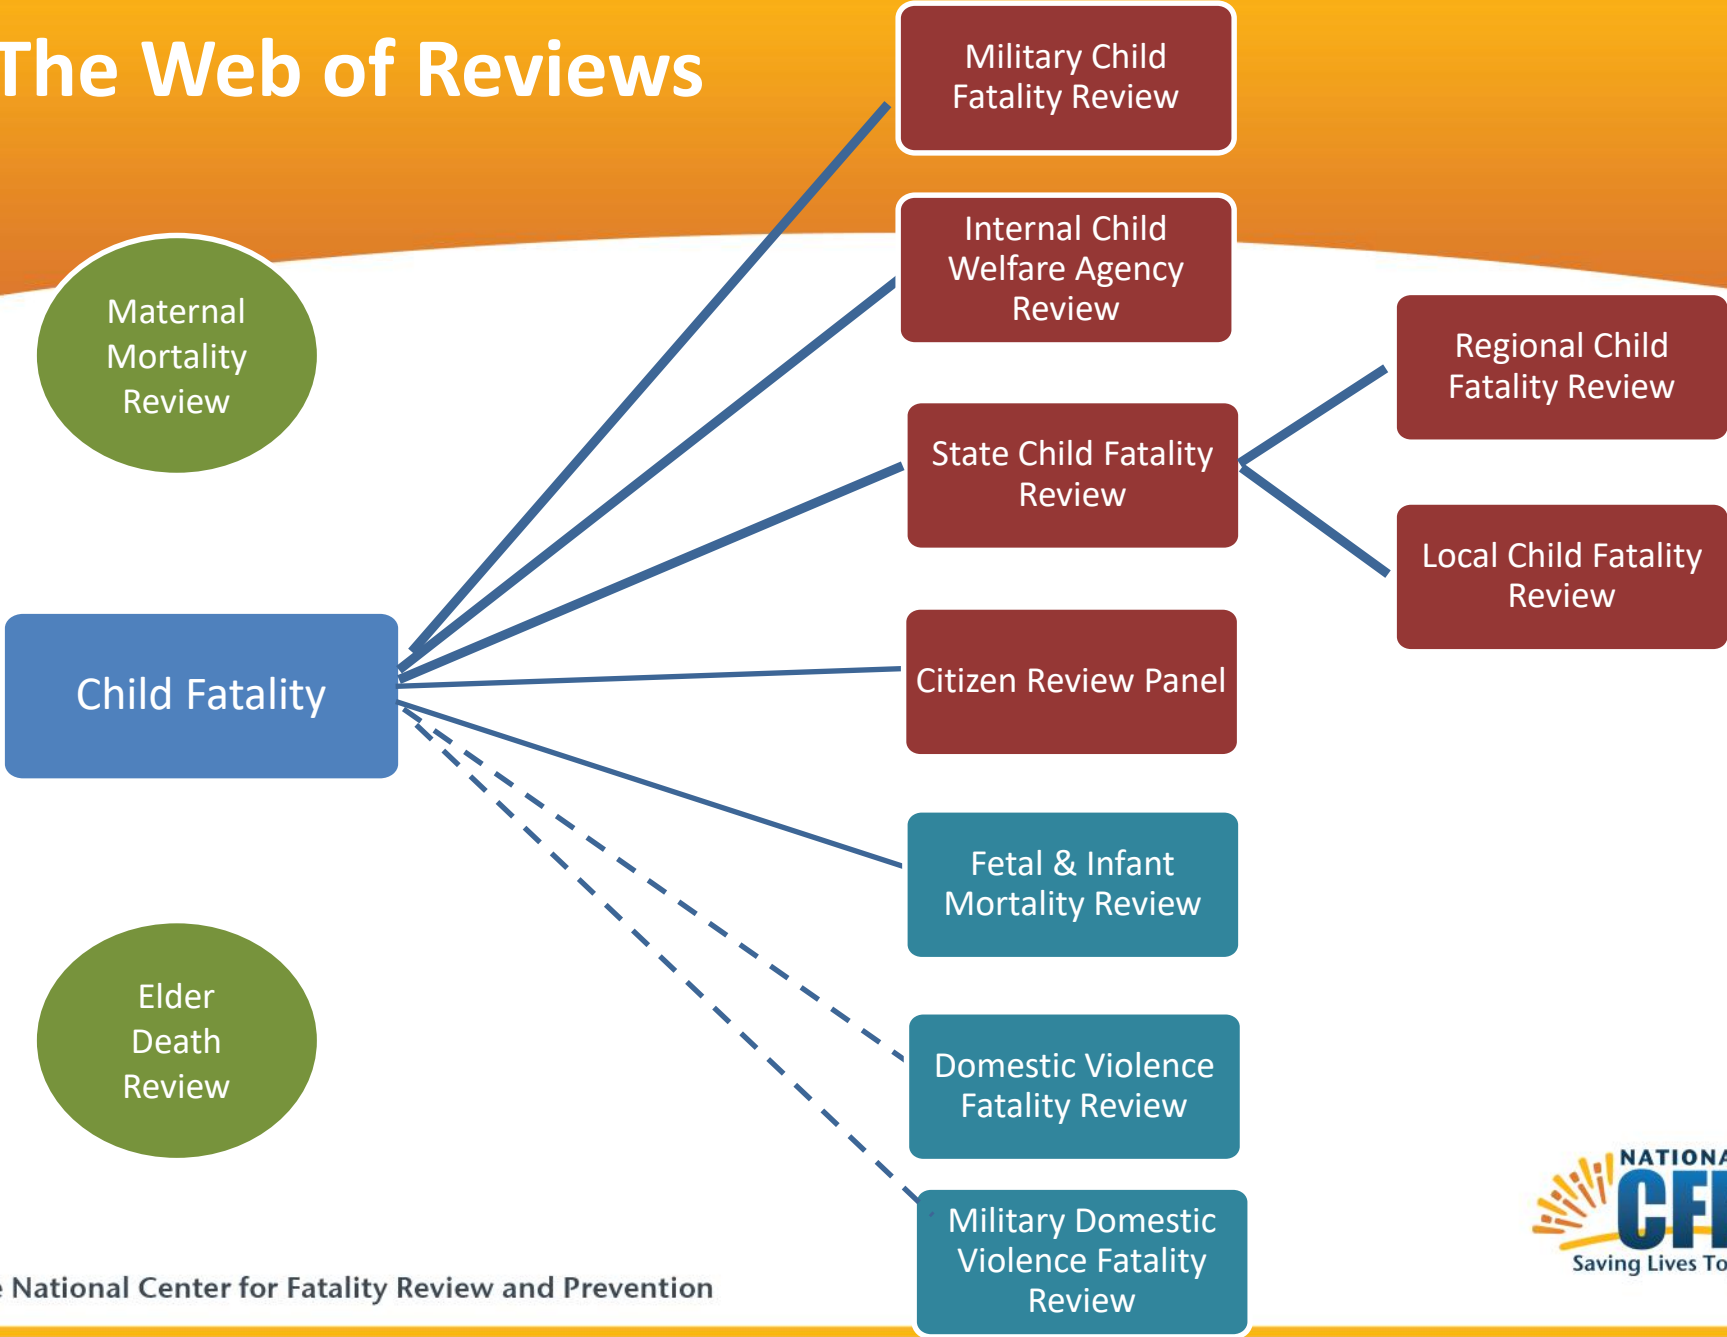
The Web of Reviews

Military Child Fatality Review

Internal Child Welfare Agency Review

Maternal Mortality Review

Regional Child Fatality Review

State Child Fatality Review

Local Child Fatality Review

Child Fatality

Citizen Review Panel

Fetal & Infant Mortality Review

Elder Death Review

Domestic Violence Fatality Review

Military Domestic Violence Fatality Review

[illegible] National Center for Fatality Review and Prevention

NATIONA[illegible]
CF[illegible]
Saving Lives To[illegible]